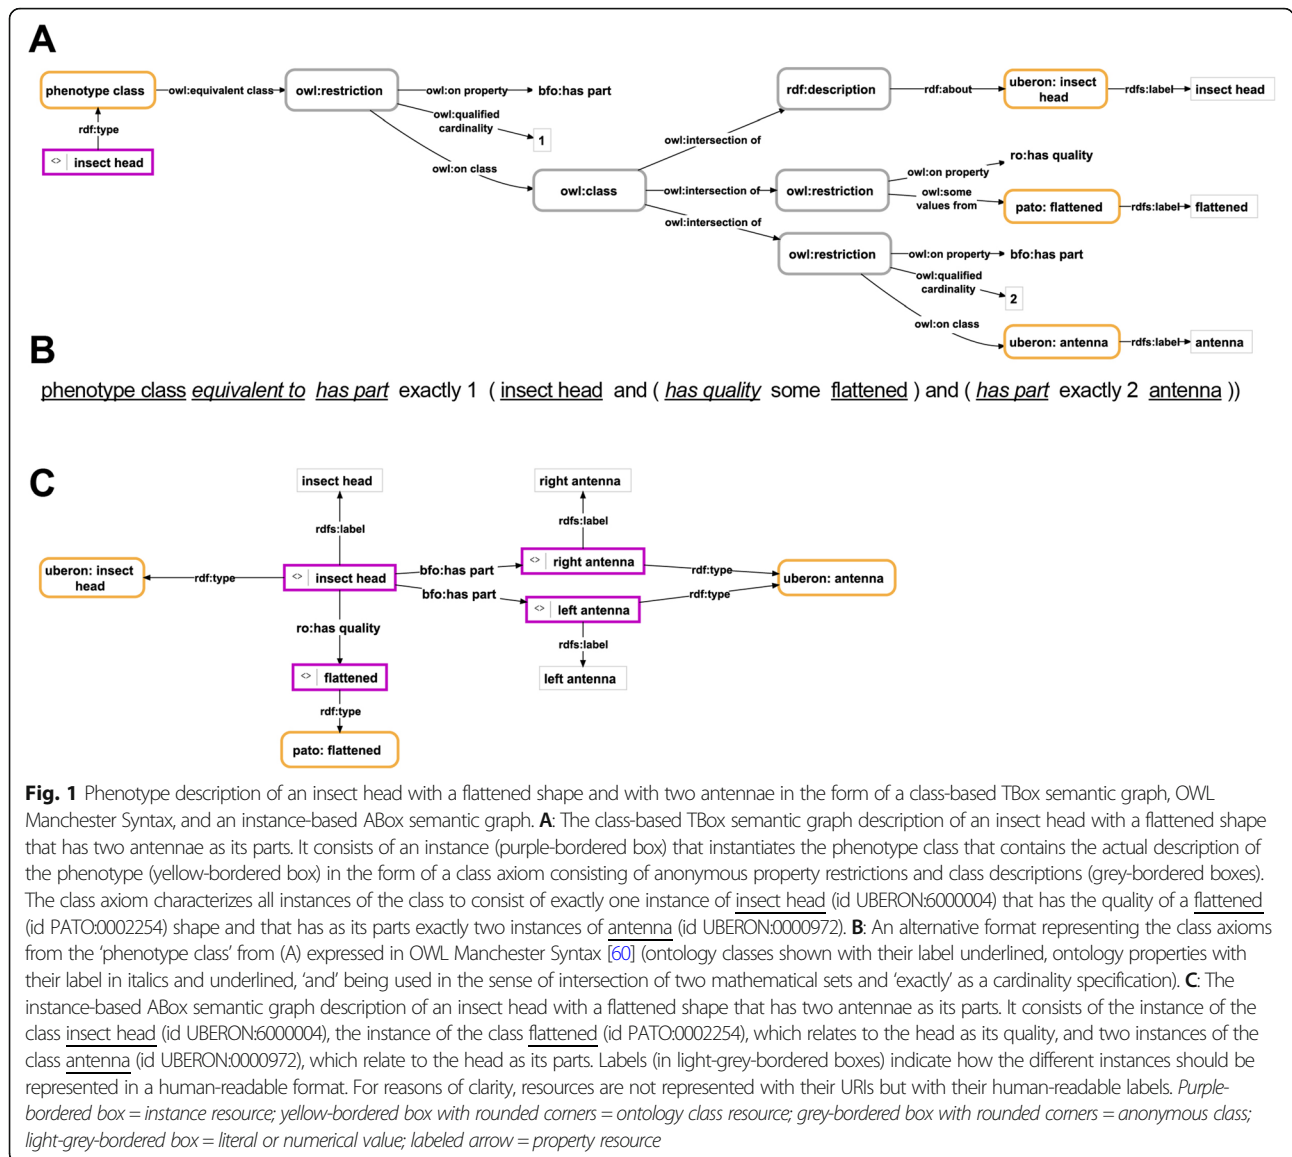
A

phenotype class —owl:equivalent class→ owl:restriction —owl:on property→ bfo:has part

owl:qualified cardinality → 1

owl:on class → owl:class

rdf:type

<> insect head

owl:intersection of → rdf:description —rdf:about→ uberon: insect head —rdfs:label→ insect head

owl:intersection of → owl:restriction —owl:on property→ ro:has quality

owl:some values from → pato: flattened —rdfs:label→ flattened

owl:intersection of → owl:restriction —owl:on property→ bfo:has part

owl:qualified cardinality → 2

owl:on class → uberon: antenna —rdfs:label→ antenna

B

phenotype class *equivalent to* *has part* exactly 1 ( insect head and ( *has quality* some flattened ) and ( *has part* exactly 2 antenna ))

C

insect head

rdfs:label

uberon: insect head ←rdf:type— <> insect head

bfo:has part → <> right antenna
bfo:has part → <> left antenna

right antenna

rdfs:label

rdf:type → uberon: antenna
rdf:type

rdfs:label

left antenna

ro:has quality

<> flattened

rdf:type

pato: flattened

**Fig. 1** Phenotype description of an insect head with a flattened shape and with two antennae in the form of a class-based TBox semantic graph, OWL Manchester Syntax, and an instance-based ABox semantic graph. **A**: The class-based TBox semantic graph description of an insect head with a flattened shape that has two antennae as its parts. It consists of an instance (purple-bordered box) that instantiates the phenotype class that contains the actual description of the phenotype (yellow-bordered box) in the form of a class axiom consisting of anonymous property restrictions and class descriptions (grey-bordered boxes). The class axiom characterizes all instances of the class to consist of exactly one instance of insect head (id UBERON:6000004) that has the quality of a flattened (id PATO:0002254) shape and that has as its parts exactly two instances of antenna (id UBERON:0000972). **B**: An alternative format representing the class axioms from the 'phenotype class' from (A) expressed in OWL Manchester Syntax [60] (ontology classes shown with their label underlined, ontology properties with their label in italics and underlined, 'and' being used in the sense of intersection of two mathematical sets and 'exactly' as a cardinality specification). **C**: The instance-based ABox semantic graph description of an insect head with a flattened shape that has two antennae as its parts. It consists of the instance of the class insect head (id UBERON:6000004), the instance of the class flattened (id PATO:0002254), which relates to the head as its quality, and two instances of the class antenna (id UBERON:0000972), which relate to the head as its parts. Labels (in light-grey-bordered boxes) indicate how the different instances should be represented in a human-readable format. For reasons of clarity, resources are not represented with their URIs but with their human-readable labels. *Purple-bordered box = instance resource; yellow-bordered box with rounded corners = ontology class resource; grey-bordered box with rounded corners = anonymous class; light-grey-bordered box = literal or numerical value; labeled arrow = property resource*